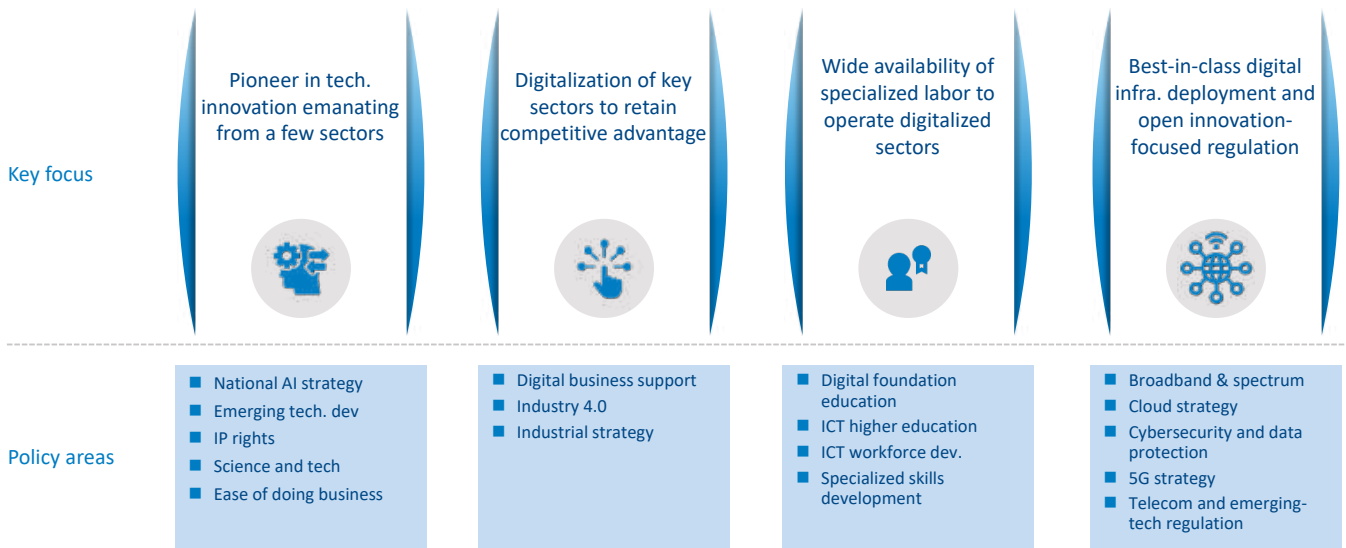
Key focus

Pioneer in tech. innovation emanating from a few sectors

Digitalization of key sectors to retain competitive advantage

Wide availability of specialized labor to operate digitalized sectors

Best-in-class digital infra. deployment and open innovation-focused regulation

Policy areas

- National AI strategy
- Emerging tech. dev
- IP rights
- Science and tech
- Ease of doing business

- Digital business support
- Industry 4.0
- Industrial strategy

- Digital foundation education
- ICT higher education
- ICT workforce dev.
- Specialized skills development

- Broadband & spectrum
- Cloud strategy
- Cybersecurity and data protection
- 5G strategy
- Telecom and emerging-tech regulation